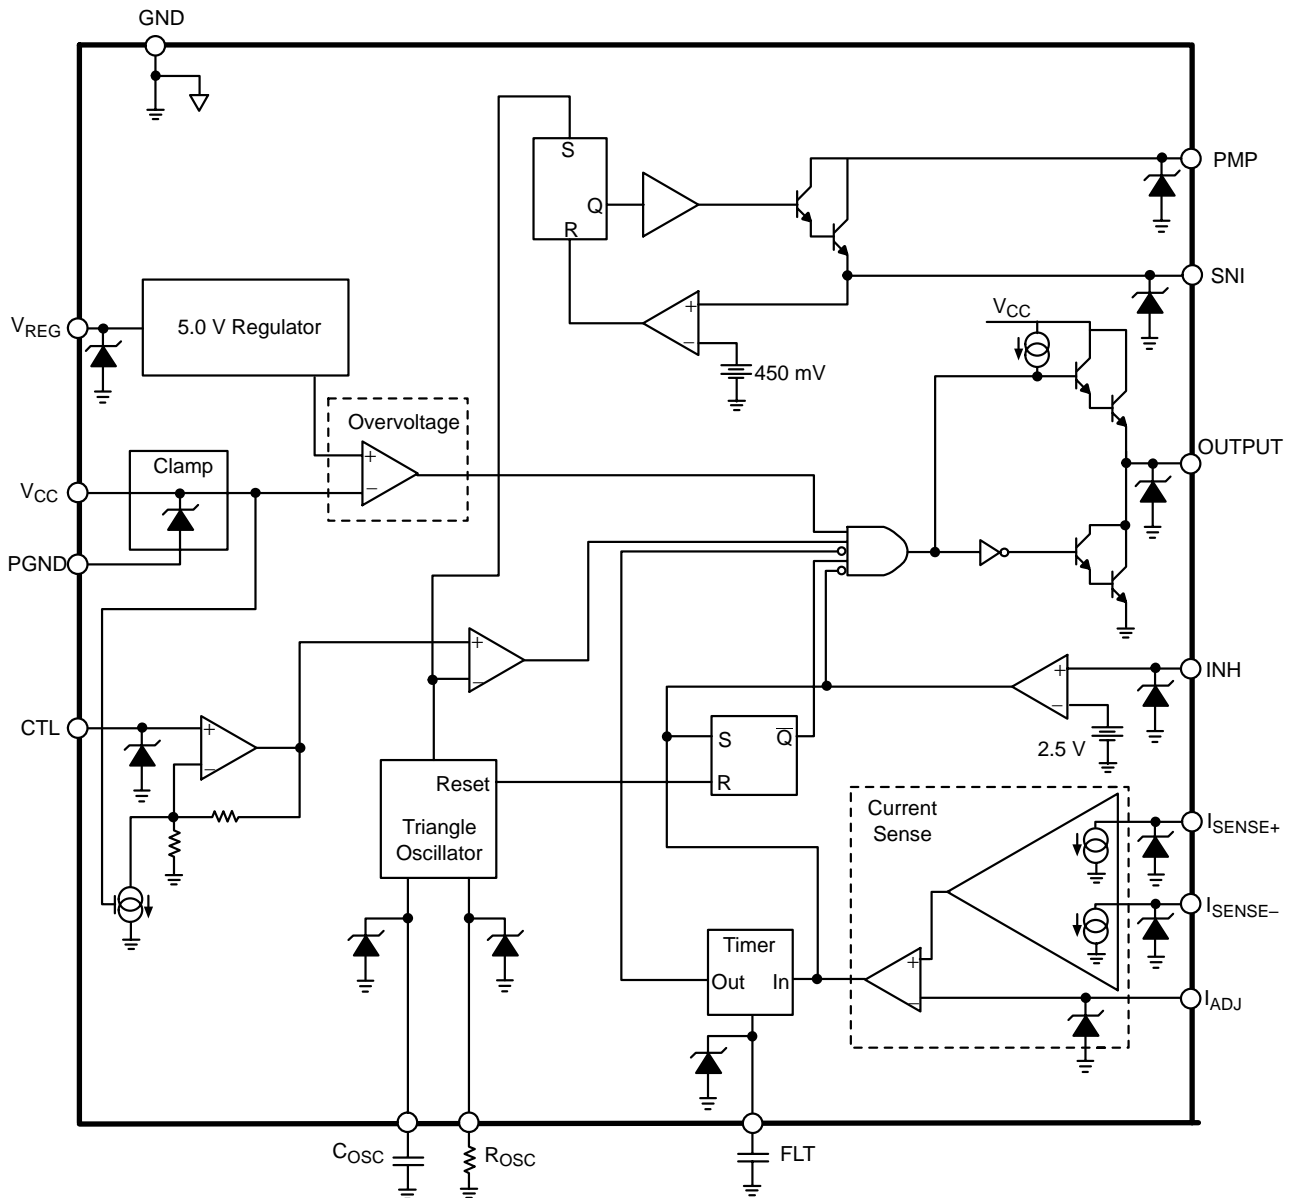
GND

S
Q
R

PMP

SNI

$V_{REG}$
5.0 V Regulator

+
−
450 mV

$V_{CC}$

Overvoltage
+
−

Clamp

$V_{CC}$

OUTPUT

PGND

+
−

INH
+
−

CTL
+
−

S
$\overline{Q}$
R

2.5 V

Reset
Triangle Oscillator

Current Sense

$I_{SENSE+}$

$I_{SENSE-}$

Timer
Out
In

+
−

$I_{ADJ}$

$C_{OSC}$
$R_{OSC}$
FLT